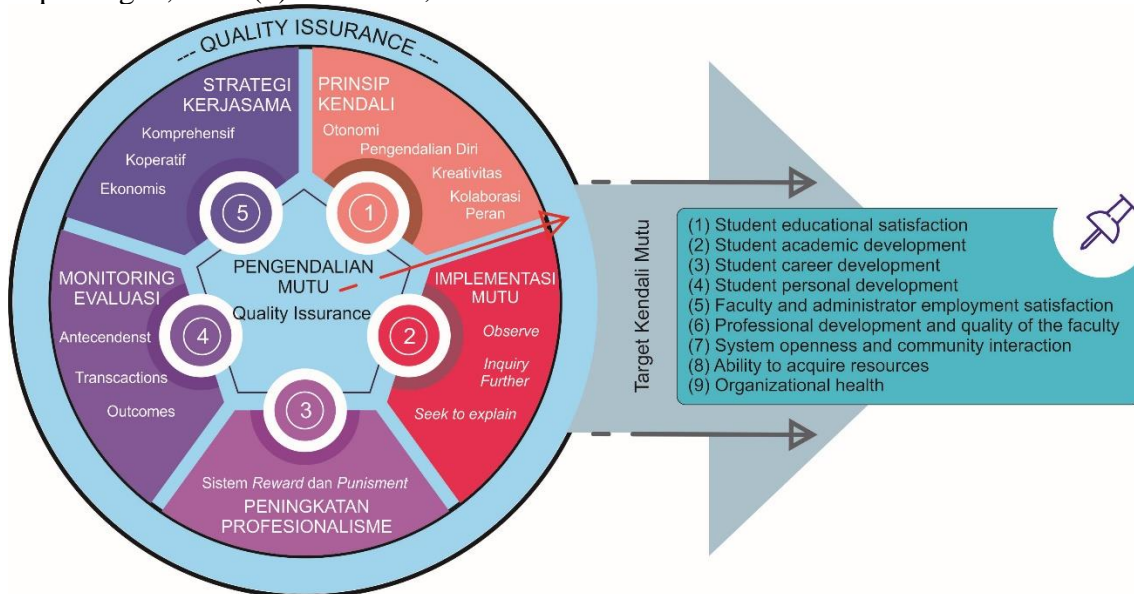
--- QUALITY ISSURANCE ---

STRATEGI KERJASAMA
Komprehensif
Koperatif
Ekonomis

5

PRINSIP KENDALI
Otonomi
Pengendalian Diri
Kreativitas
Kolaborasi
Peran

1

PENGENDALIAN MUTU
Quality Issurance

MONITORING EVALUASI
Antecendenst
Transcactions
Outcomes

4

IMPLEMENTASI MUTU
Observe
Inquiry Further
Seek to explain

2

3

Sistem *Reward* dan *Punisment*
PENINGKATAN PROFESIONALISME

Target Kendali Mutu

(1) Student educational satisfaction
(2) Student academic development
(3) Student career development
(4) Student personal development
(5) Faculty and administrator employment satisfaction
(6) Professional development and quality of the faculty
(7) System openness and community interaction
(8) Ability to acquire resources
(9) Organizational health